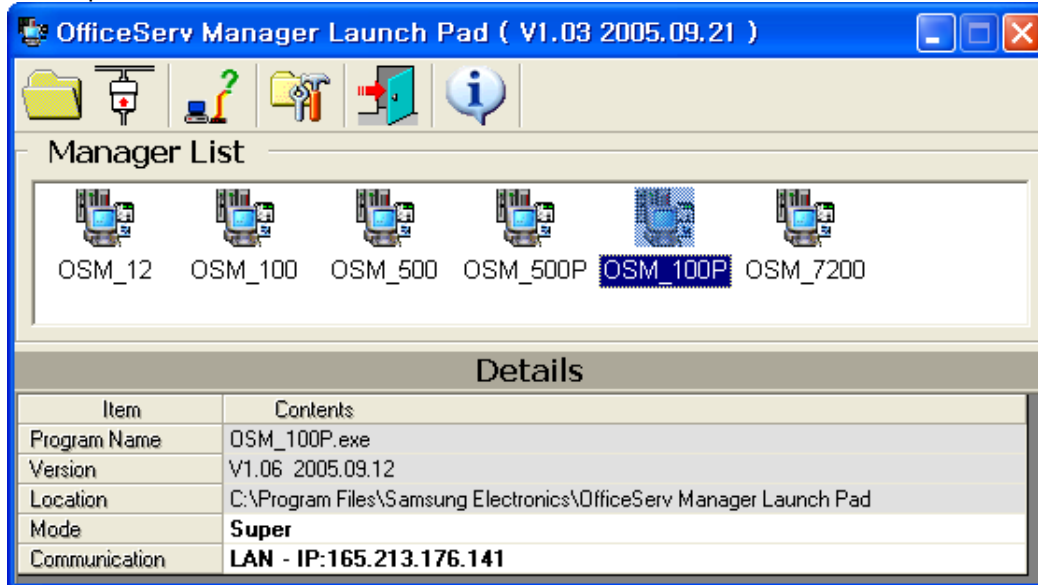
OfficeServ Manager Launch Pad ( V1.03 2005.09.21 )

Manager List

OSM_12 OSM_100 OSM_500 OSM_500P OSM_100P OSM_7200

Details

| Item | Contents |
|---|---|
| Program Name | OSM_100P.exe |
| Version | V1.06 2005.09.12 |
| Location | C:\Program Files\Samsung Electronics\OfficeServ Manager Launch Pad |
| Mode | Super |
| Communication | LAN - IP:165.213.176.141 |